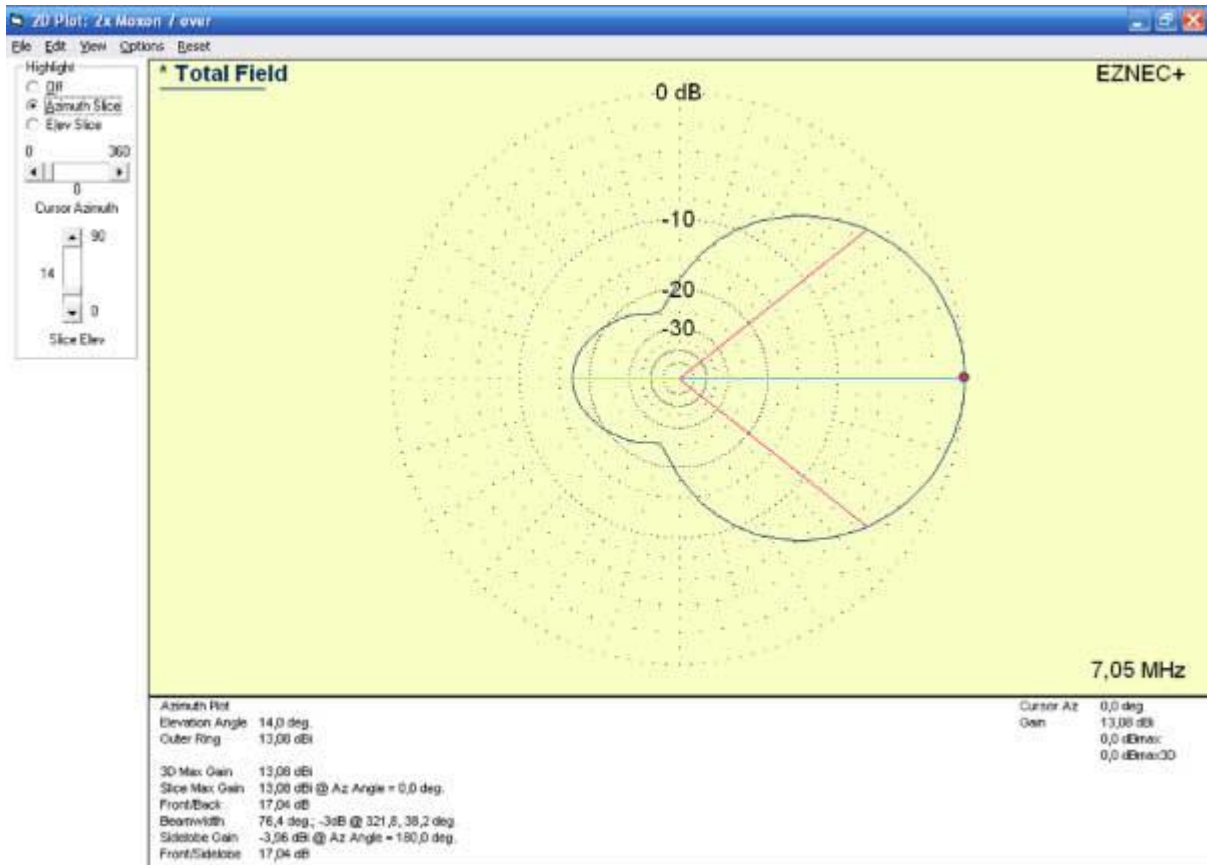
2D Plot: 2x Moxon / ever

File Edit View Options Reset

Highlight
Off
Azimuth Slice
Elev Slice

0 360
0
Cursor Azimuth

90
14
0
Slice Elev

* Total Field

0 dB

EZNEC+

-10

-20

-30

7,05 MHz

Azimuth Plot
Elevation Angle 14,0 deg.
Outer Ring 13,08 dBi

3D Max Gain 13,08 dBi
Slice Max Gain 13,08 dBi @ Az Angle = 0,0 deg.
Front/Back 17,04 dB
Beamwidth 76,4 deg.; -3dB @ 321,8, 38,2 deg.
Sidelobe Gain -3,96 dBi @ Az Angle = 180,0 deg.
Front/Sidelobe 17,04 dB

Cursor Az 0,0 deg.
Gain 13,08 dBi
0,0 dBmax
0,0 dBmax3D